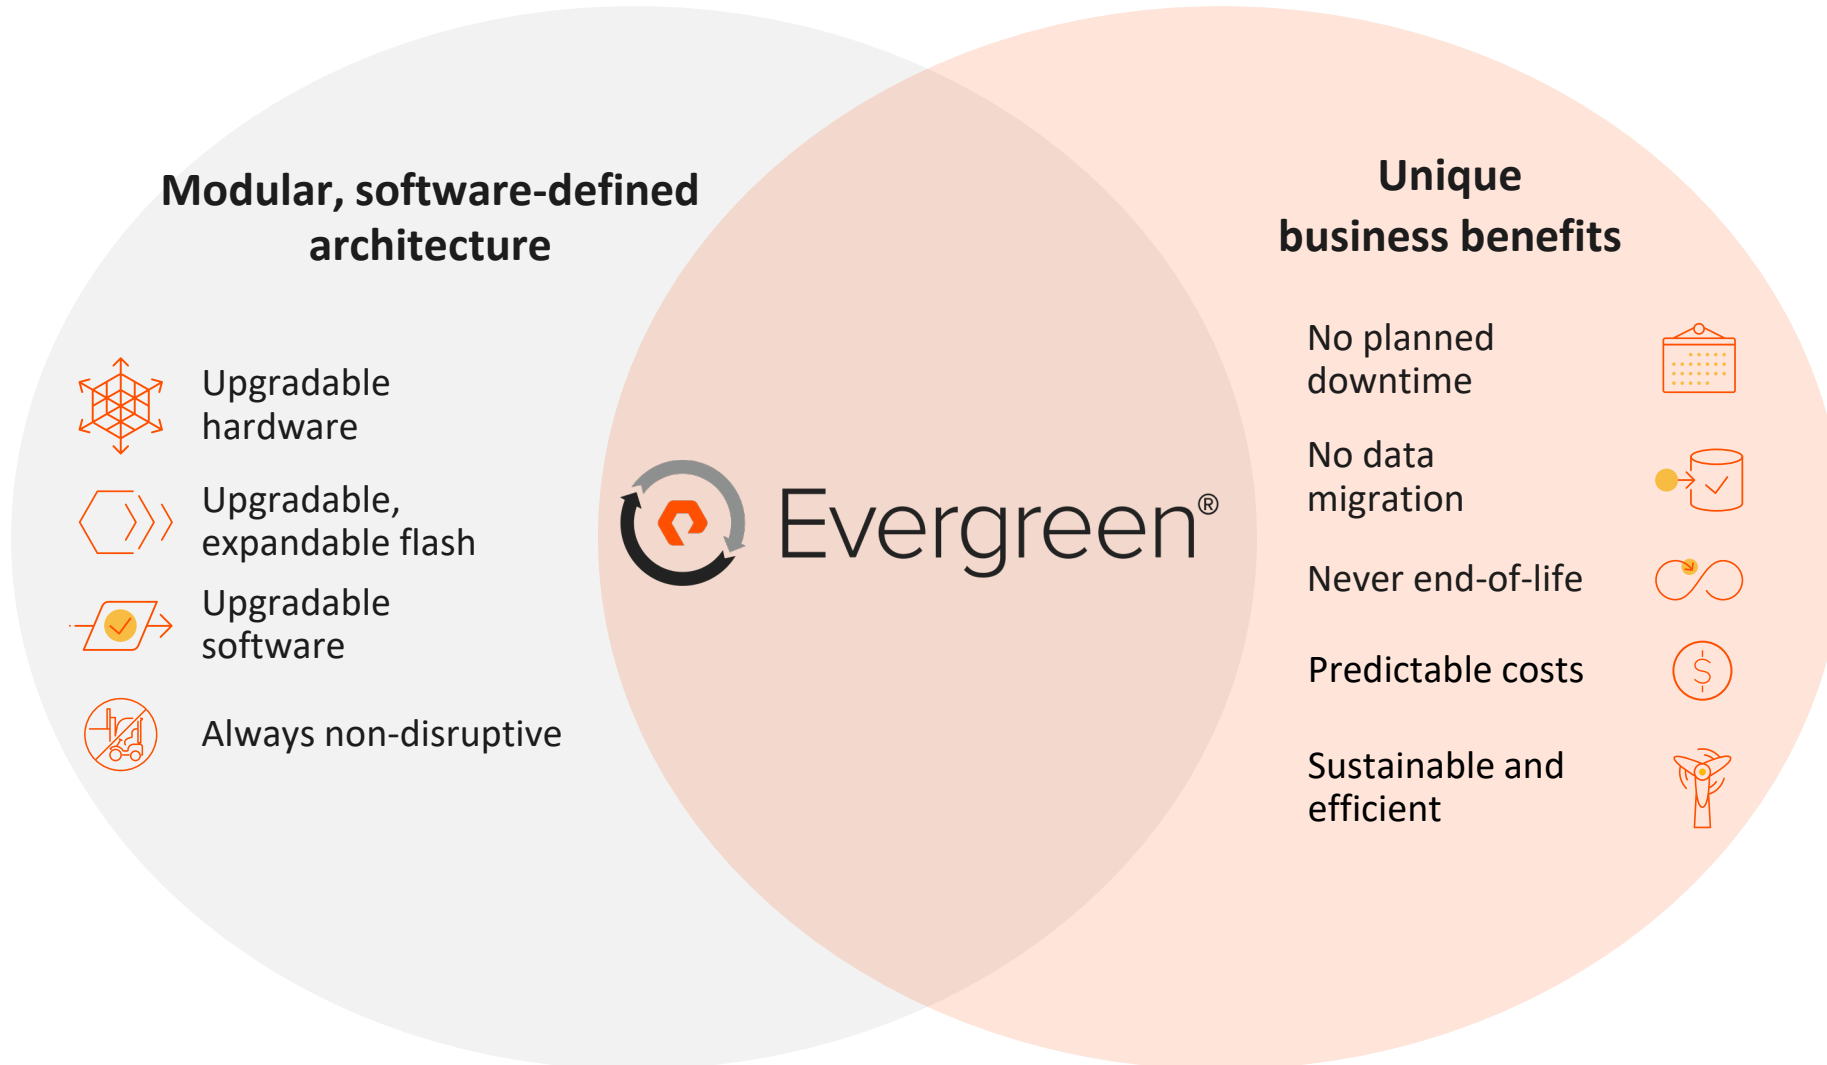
Modular, software-defined architecture

Upgradable hardware

Upgradable, expandable flash

Upgradable software

Always non-disruptive

Evergreen®

Unique business benefits

No planned downtime

No data migration

Never end-of-life

Predictable costs

Sustainable and efficient